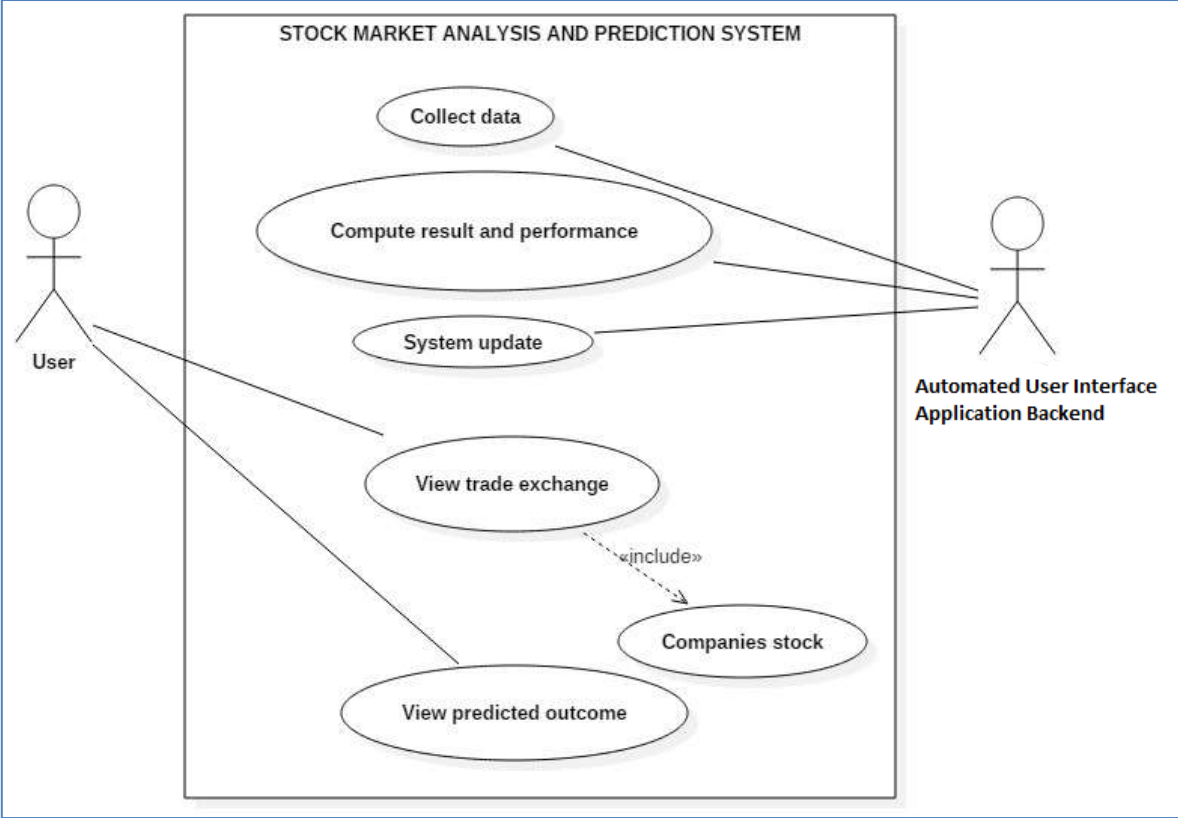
STOCK MARKET ANALYSIS AND PREDICTION SYSTEM

Collect data

Compute result and performance

System update

User

Automated User Interface Application Backend

View trade exchange

«include»

Companies stock

View predicted outcome